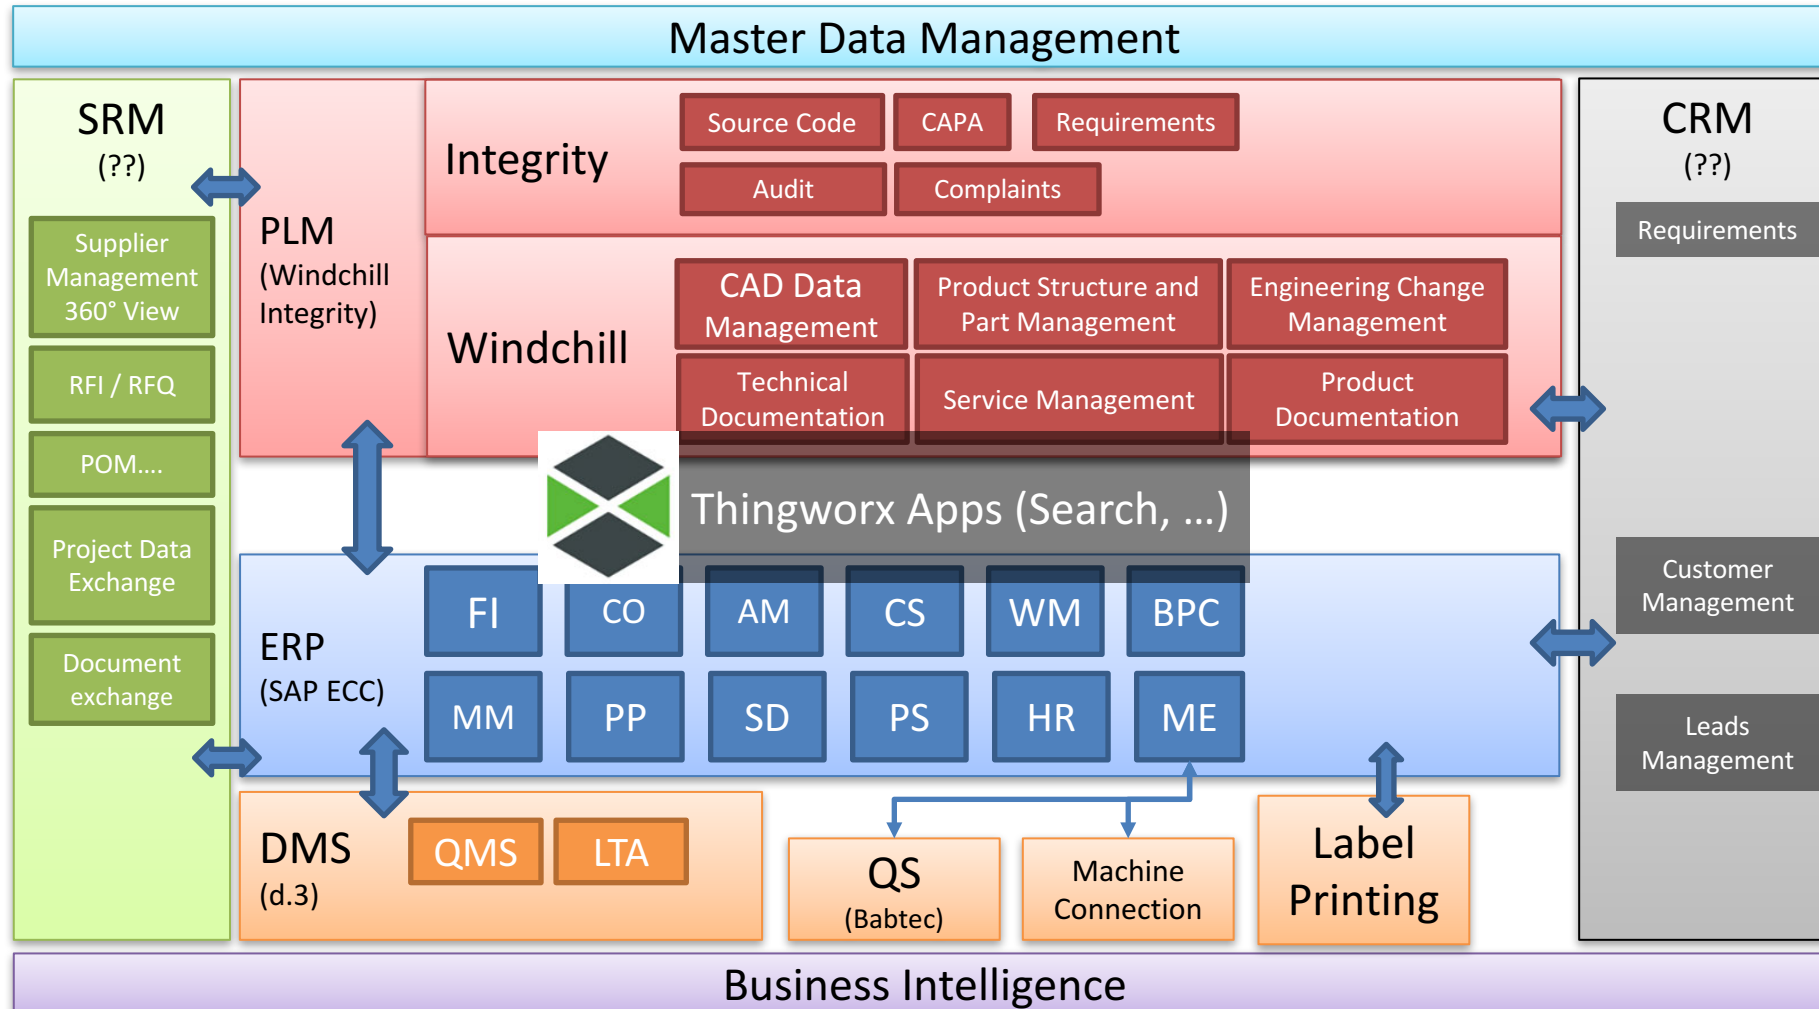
Master Data Management

SRM
(??)

Supplier Management 360° View

RFI / RFQ

POM....

Project Data Exchange

Document exchange

PLM
(Windchill Integrity)

Integrity

Source Code

CAPA

Requirements

Audit

Complaints

Windchill

CAD Data Management

Product Structure and Part Management

Engineering Change Management

Technical Documentation

Service Management

Product Documentation

Thingworx Apps (Search, ...)

ERP
(SAP ECC)

FI

CO

AM

CS

WM

BPC

MM

PP

SD

PS

HR

ME

DMS
(d.3)

QMS

LTA

QS
(Babtec)

Machine Connection

Label Printing

CRM
(??)

Requirements

Customer Management

Leads Management

Business Intelligence